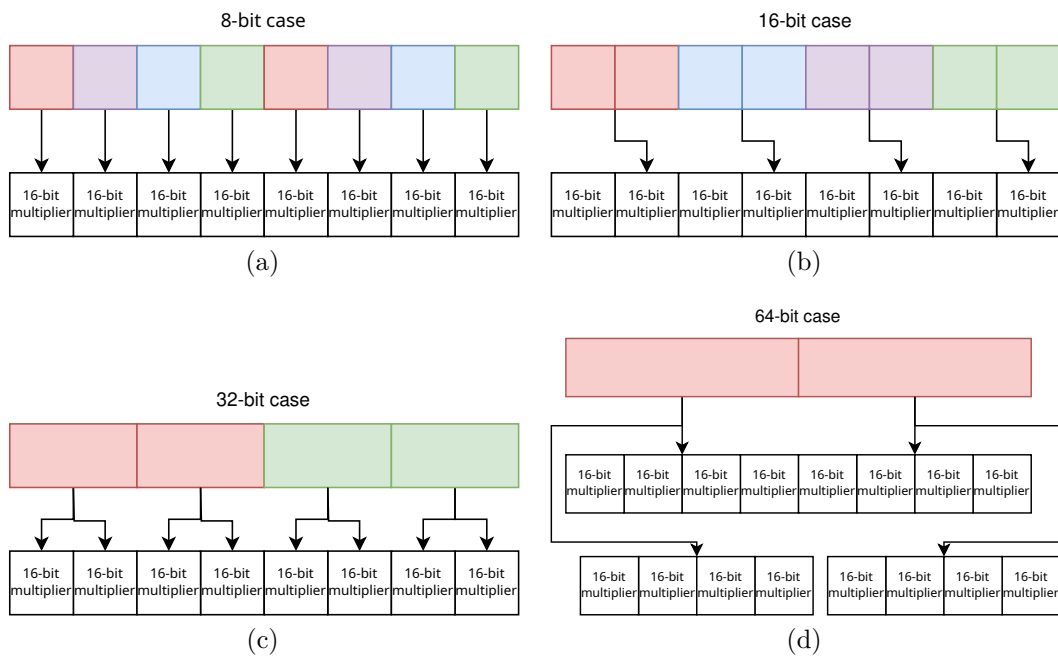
8-bit case

| 16-bit multiplier | 16-bit multiplier | 16-bit multiplier | 16-bit multiplier | 16-bit multiplier | 16-bit multiplier | 16-bit multiplier | 16-bit multiplier |
|---|---|---|---|---|---|---|---|

(a)

16-bit case

| 16-bit multiplier | 16-bit multiplier | 16-bit multiplier | 16-bit multiplier | 16-bit multiplier | 16-bit multiplier | 16-bit multiplier | 16-bit multiplier |
|---|---|---|---|---|---|---|---|

(b)

32-bit case

| 16-bit multiplier | 16-bit multiplier | 16-bit multiplier | 16-bit multiplier | 16-bit multiplier | 16-bit multiplier | 16-bit multiplier | 16-bit multiplier |
|---|---|---|---|---|---|---|---|

(c)

64-bit case

| 16-bit multiplier | 16-bit multiplier | 16-bit multiplier | 16-bit multiplier | 16-bit multiplier | 16-bit multiplier | 16-bit multiplier | 16-bit multiplier |
|---|---|---|---|---|---|---|---|

| 16-bit multiplier | 16-bit multiplier | 16-bit multiplier | 16-bit multiplier |
|---|---|---|---|

| 16-bit multiplier | 16-bit multiplier | 16-bit multiplier | 16-bit multiplier |
|---|---|---|---|

(d)